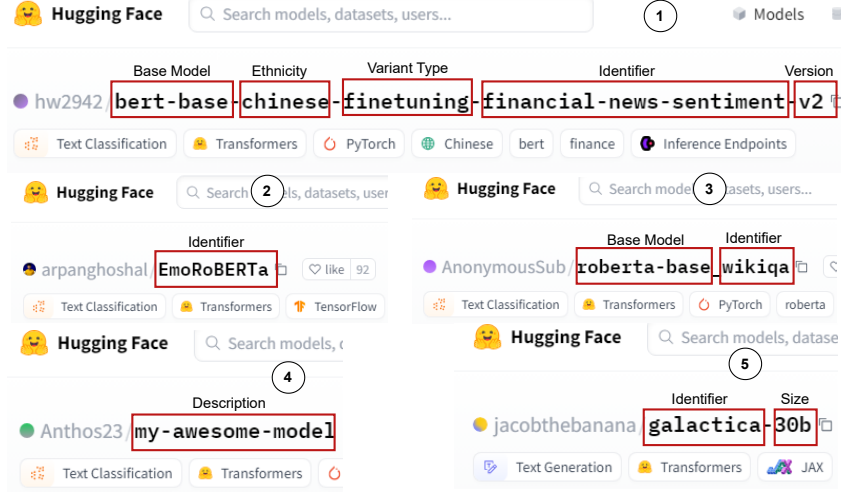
Hugging Face Search models, datasets, users...
1
Models

Base Model Ethnicity Variant Type Identifier Version
hw2942 / bert-base-chinese-finetuning-financial-news-sentiment-v2

Text Classification Transformers PyTorch Chinese bert finance Inference Endpoints

Hugging Face Search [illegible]els, datasets, user
2

Identifier
arpanghoshal / EmoRoBERTa like 92

Text Classification Transformers TensorFlow

Hugging Face Search mode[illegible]atasets, users...
3

Base Model Identifier
AnonymousSub / roberta-base_wikiqa

Text Classification Transformers PyTorch roberta

Hugging Face Search models, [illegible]

4

Description
Anthos23 / my-awesome-model

Text Classification Transformers

Hugging Face Search models, datase

5

Identifier Size
jacobthebanana / galactica-30b

Text Generation Transformers JAX